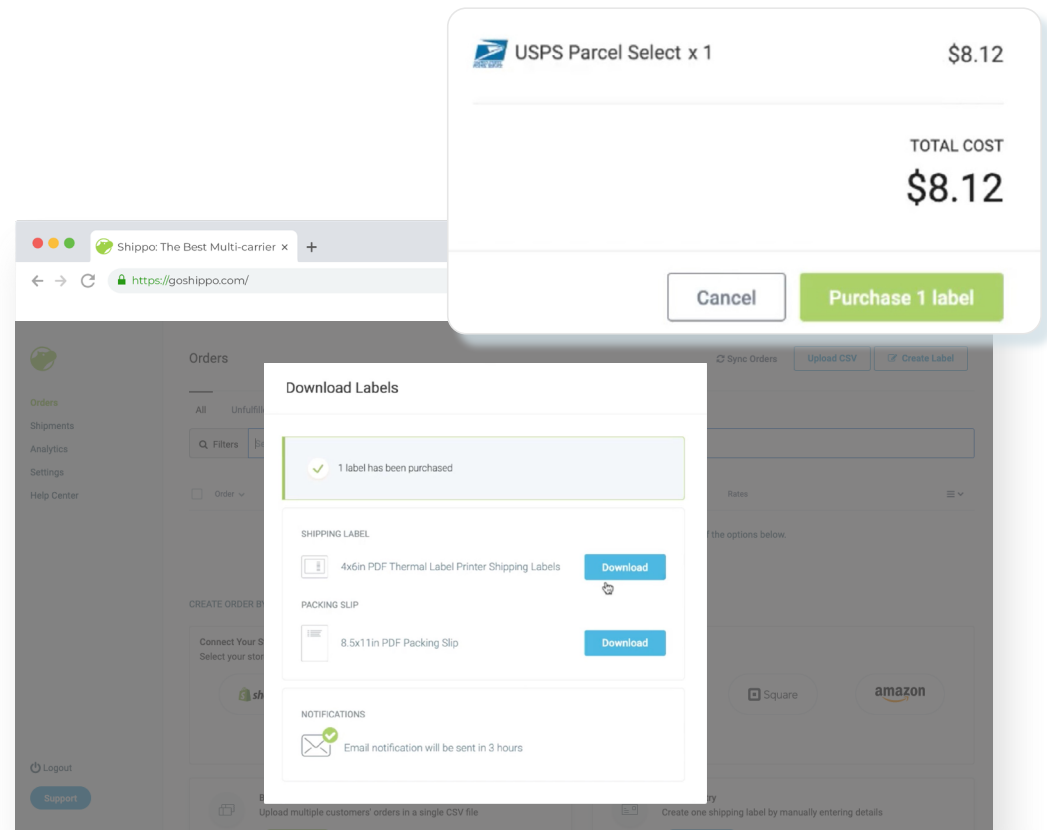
USPS Parcel Select x 1 $8.12

TOTAL COST
$8.12

Cancel
Purchase 1 label

Shippo: The Best Multi-carrier ×
https://goshippo.com/

Orders
Shipments
Analytics
Settings
Help Center

Orders
Sync Orders
Upload CSV
Create Label

All
Unfulfil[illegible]
Filters
Order
Rates
the options below.

CREATE ORDER BY
Connect Your S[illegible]
Select your stor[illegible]
Square
amazon

Logout
Support

Upload multiple customers' orders in a single CSV file
Create one shipping label by manually entering details

Download Labels

1 label has been purchased

SHIPPING LABEL
4x6in PDF Thermal Label Printer Shipping Labels
Download

PACKING SLIP
8.5x11in PDF Packing Slip
Download

NOTIFICATIONS
Email notification will be sent in 3 hours